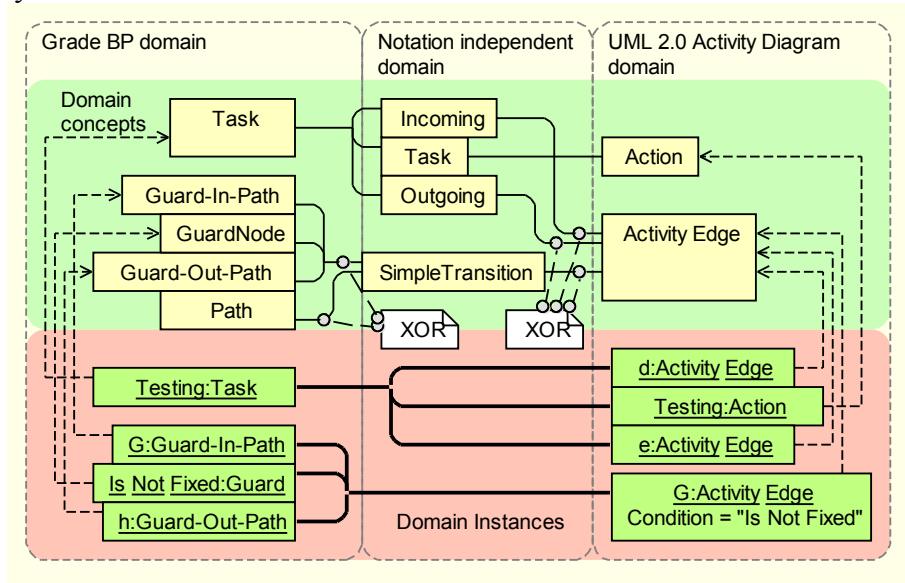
Grade BP domain

Notation independent domain

UML 2.0 Activity Diagram domain

Domain concepts

Task

Incoming

Task

Outgoing

Action

Guard-In-Path

GuardNode

Guard-Out-Path

Path

SimpleTransition

Activity Edge

XOR

XOR

Testing:Task

d:Activity Edge

Testing:Action

e:Activity Edge

G:Guard-In-Path

Is Not Fixed:Guard

h:Guard-Out-Path

Domain Instances

G:Activity Edge
Condition = "Is Not Fixed"